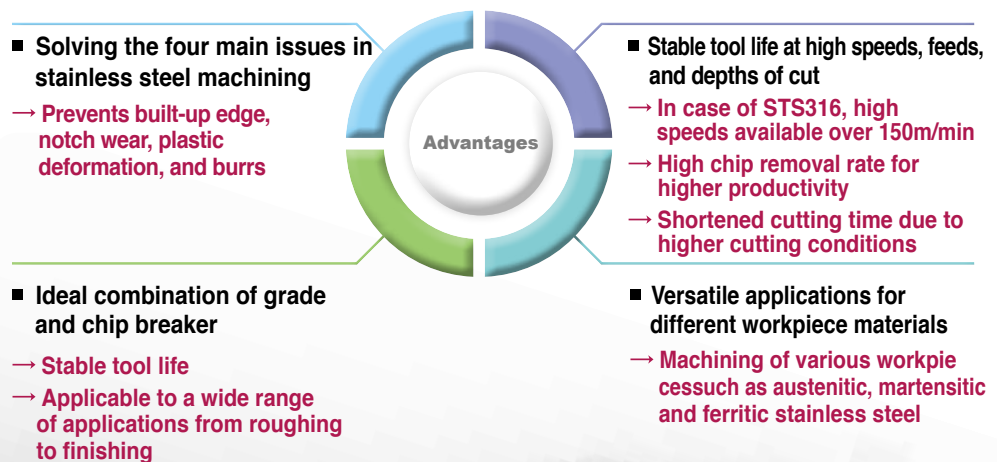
■ Solving the four main issues in stainless steel machining

→ Prevents built-up edge, notch wear, plastic deformation, and burrs

Advantages

■ Stable tool life at high speeds, feeds, and depths of cut

→ In case of STS316, high speeds available over 150m/min

→ High chip removal rate for higher productivity

→ Shortened cutting time due to higher cutting conditions

■ Ideal combination of grade and chip breaker

→ Stable tool life

→ Applicable to a wide range of applications from roughing to finishing

■ Versatile applications for different workpiece materials

→ Machining of various workpie cessuch as austenitic, martensitic and ferritic stainless steel